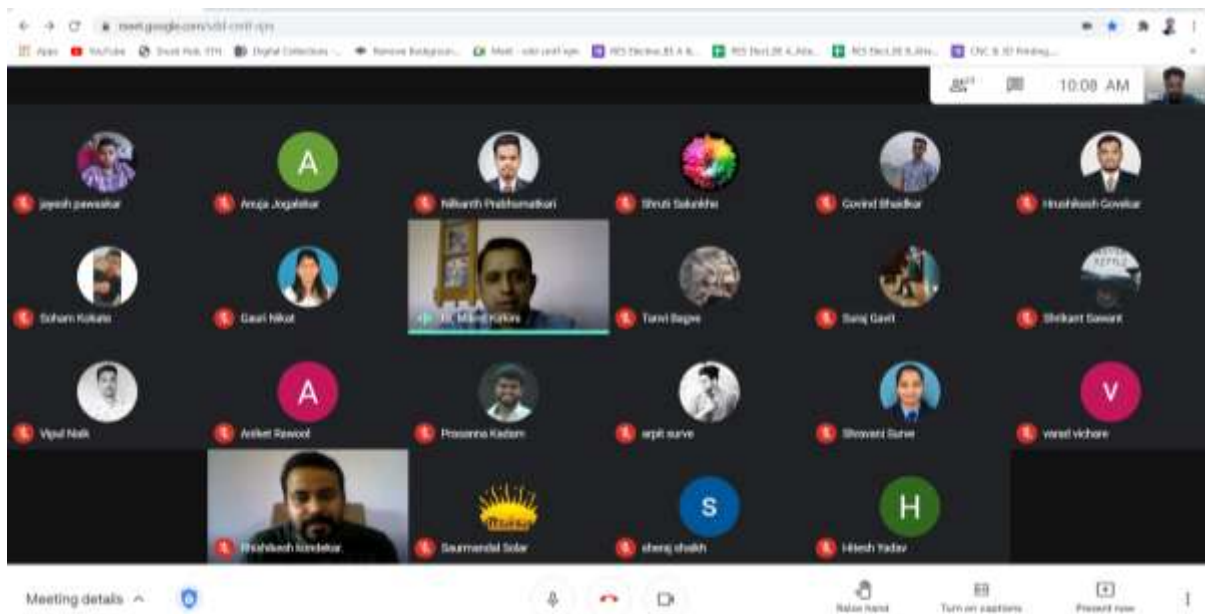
meet.google.com/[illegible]

Apps YouTube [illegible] Digital Collections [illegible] Remove Backgroun... Meet - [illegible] RES Elective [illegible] RES Elect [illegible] RES Elect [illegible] CNC & 3D Printing...

10:08 AM

A

V

S

H

jayesh pawaskar
Anuja Jogalekar
Nilkanth Prabhumatkari
Shruti Salunkhe
Govind Bhadkar
Hrushikesh Govekar
Soham Kolkate
Gauri Nikat
Dr. Milind Kirkire
Tanvi Bagwe
Suraj Gavit
Shrikant Sawant
Vipul Naik
Aniket Rawool
Prasanna Kadam
arpit surve
Shravani Surve
varad vichare
Hrishikesh Kondekar
Saurmandal Solar
sheraj shaikh
Hitesh Yadav

Meeting details

Raise hand
Turn on captions
Present now